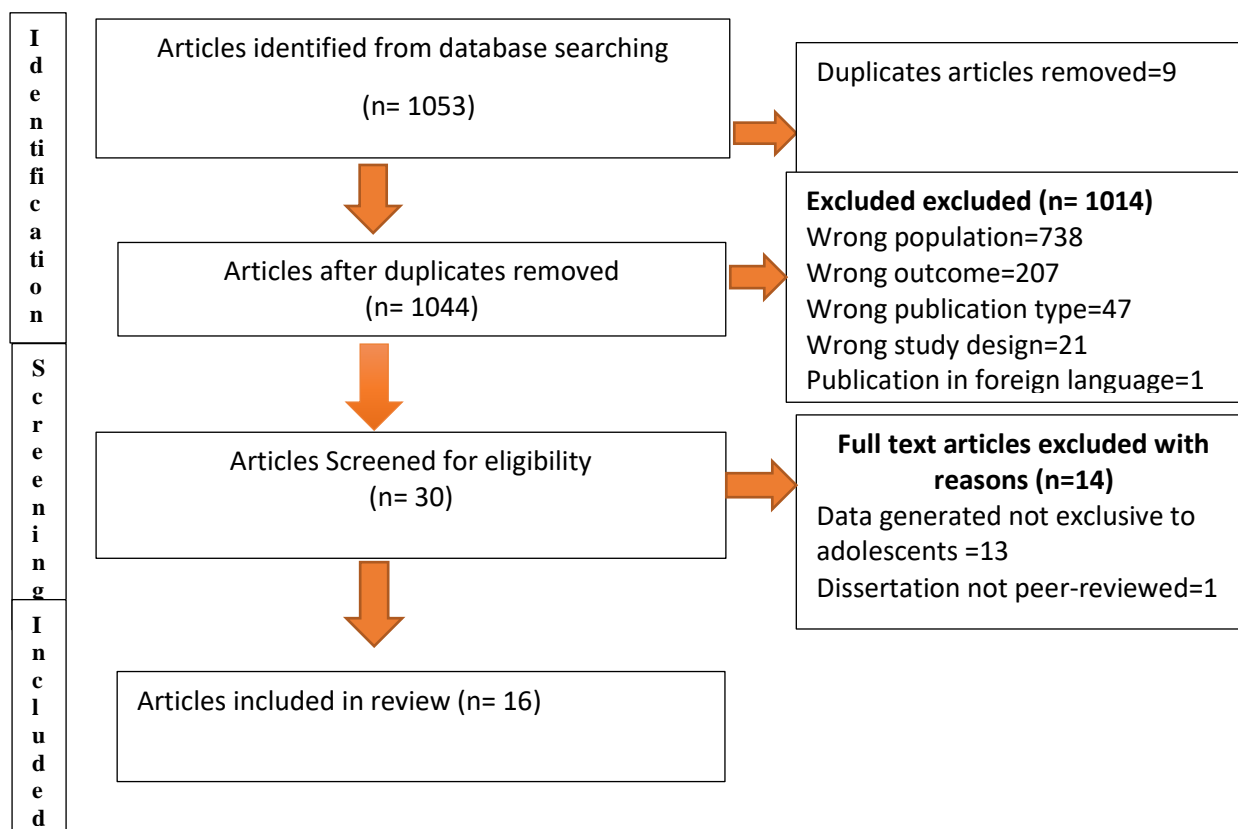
Identification

Screening

Included

Articles identified from database searching

(n= 1053)

Duplicates articles removed=9

Excluded excluded (n= 1014)
Wrong population=738
Wrong outcome=207
Wrong publication type=47
Wrong study design=21
Publication in foreign language=1

Articles after duplicates removed
(n= 1044)

Articles Screened for eligibility
(n= 30)

Full text articles excluded with reasons (n=14)
Data generated not exclusive to adolescents =13
Dissertation not peer-reviewed=1

Articles included in review (n= 16)